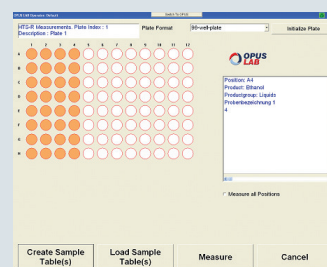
OPUS LAB Operator: Default

HTS-R Measurements. Plate Index : 1
Description : Plate 1

Plate Format
96-well-plate

Initialize Plate

1 2 3 4 5 6 7 8 9 10 11 12

A
B
C
D
E
F
G
H

OPUS LAB

Position: A4
Product: Ethanol
Productgroup: Liquids
Probenbezeichnung 1
4

Measure all Positions

Create Sample Table(s)

Load Sample Table(s)

Measure

Cancel